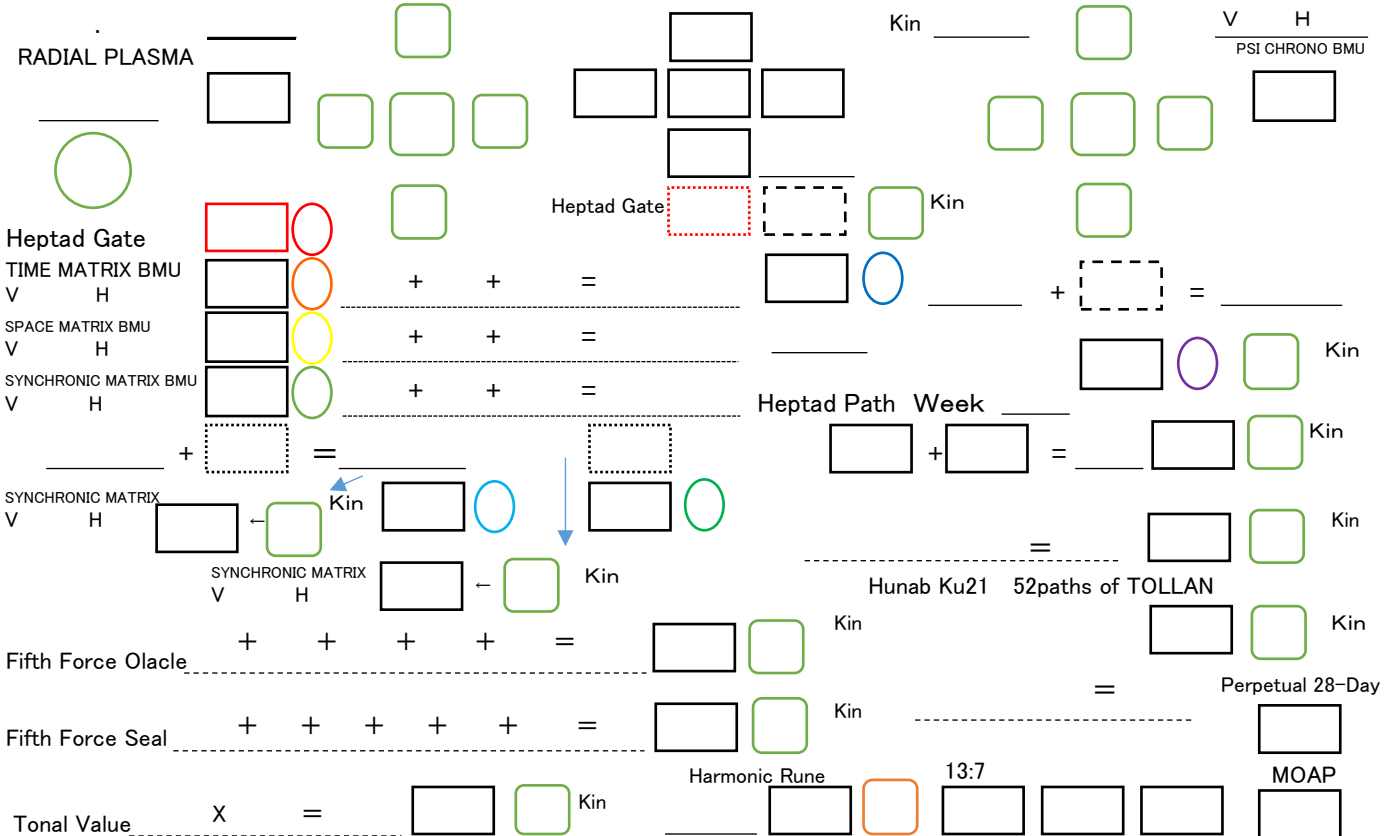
.
RADIAL PLASMA

Kin

V H
PSI CHRONO BMU

Heptad Gate

Kin

Heptad Gate
TIME MATRIX BMU
V H
+ + =

+ =

SPACE MATRIX BMU
V H
+ + =

Kin

SYNCHRONIC MATRIX BMU
V H
+ + =

Heptad Path Week

+ =

+ = Kin

SYNCHRONIC MATRIX
V H
← Kin

Kin

=

SYNCHRONIC MATRIX
V H
← Kin

Hunab Ku21 52paths of TOLLAN

Fifth Force Olacle + + + + = Kin

Kin

=

Perpetual 28-Day

Fifth Force Seal + + + + + = Kin

Harmonic Rune
13:7
MOAP

Tonal Value X = Kin